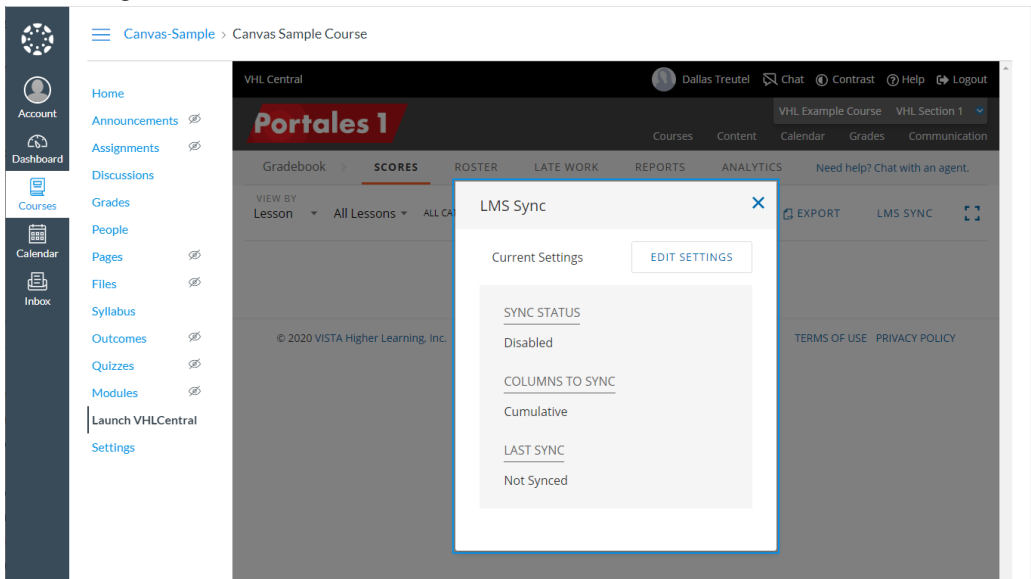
Account
Dashboard
Courses
Calendar
Inbox

Canvas-Sample > Canvas Sample Course

Home
Announcements
Assignments
Discussions
Grades
People
Pages
Files
Syllabus
Outcomes
Quizzes
Modules
Launch VHLCentral
Settings

VHL Central
Dallas Treutel Chat Contrast Help Logout
Portales 1
VHL Example Course VHL Section 1
Courses Content Calendar Grades Communication
Gradebook > SCORES ROSTER LATE WORK REPORTS ANALYTICS Need help? Chat with an agent.
VIEW BY
Lesson All Lessons ALL CA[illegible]
EXPORT LMS SYNC

© 2020 VISTA Higher Learning, Inc.
TERMS OF USE PRIVACY POLICY

LMS Sync
Current Settings
EDIT SETTINGS
SYNC STATUS
Disabled
COLUMNS TO SYNC
Cumulative
LAST SYNC
Not Synced